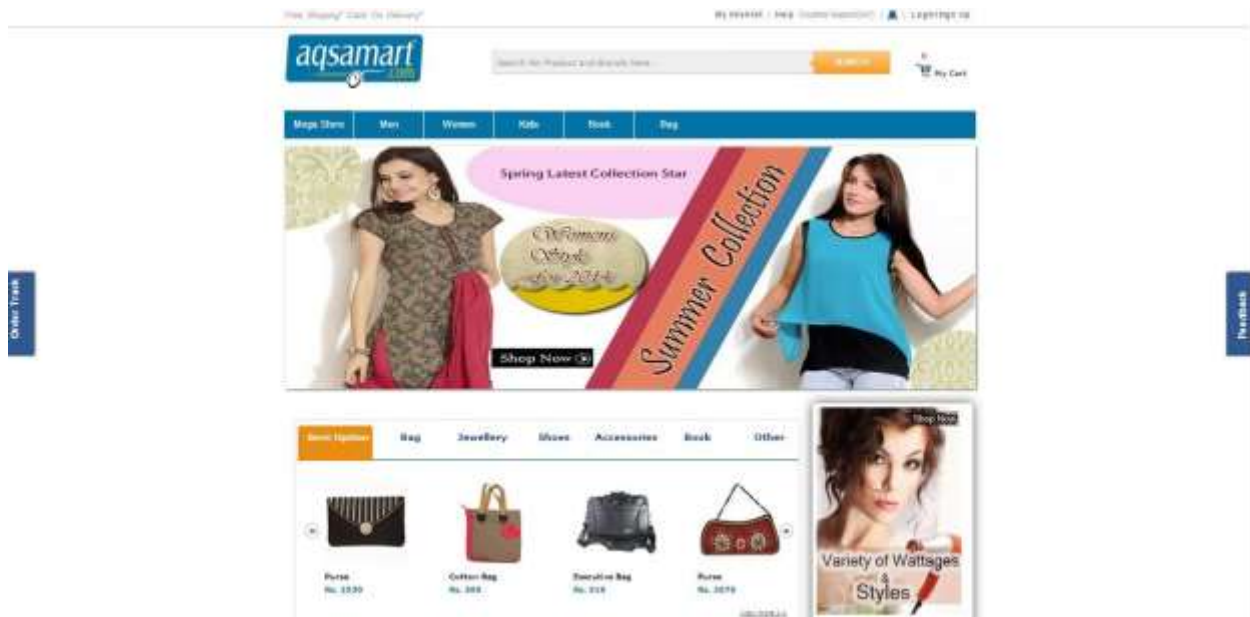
Free Shipping* Cash On Delivery*

My Account | Help Customer Support(24/7) | Login/Sign Up

aqsamart.com

Search for Product and Brands here...

SEARCH

0 My Cart

Mega Store | Men | Women | Kids | Book | Bag

Spring Latest Collection Star

Womens Style for 2014

Summer Collection

Shop Now

Order Track

Feedback

Best Option | Bag | Jewellery | Shoes | Accessories | Book | Other

Purse
Rs. 1530

Cotton Bag
Rs. 360

Executive Bag
Rs. 310

Purse
Rs. 1070

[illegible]

Shop Now

Variety of Wattages & Styles